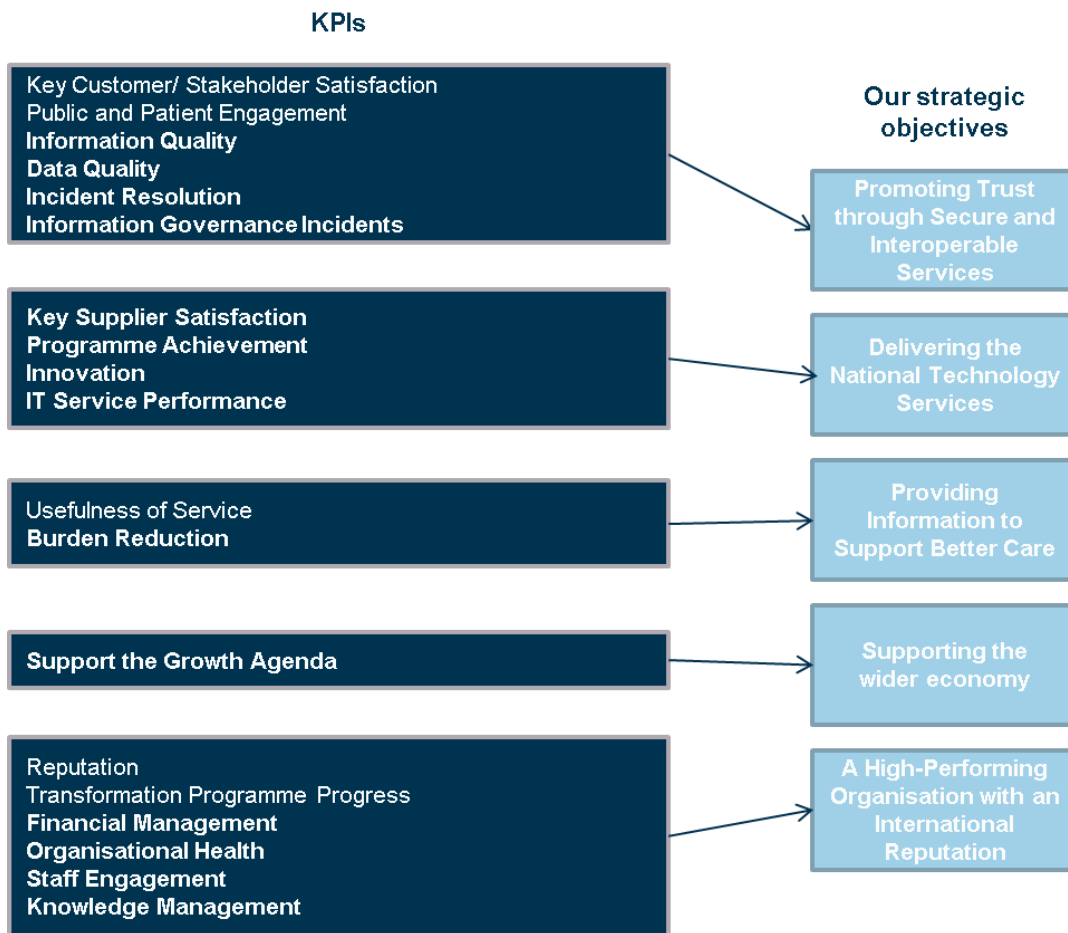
KPIs

Key Customer/ Stakeholder Satisfaction
Public and Patient Engagement
Information Quality
Data Quality
Incident Resolution
Information Governance Incidents

Key Supplier Satisfaction
Programme Achievement
Innovation
IT Service Performance

Usefulness of Service
Burden Reduction

Support the Growth Agenda

Reputation
Transformation Programme Progress
Financial Management
Organisational Health
Staff Engagement
Knowledge Management

Our strategic objectives

Promoting Trust through Secure and Interoperable Services

Delivering the National Technology Services

Providing Information to Support Better Care

Supporting the wider economy

A High-Performing Organisation with an International Reputation